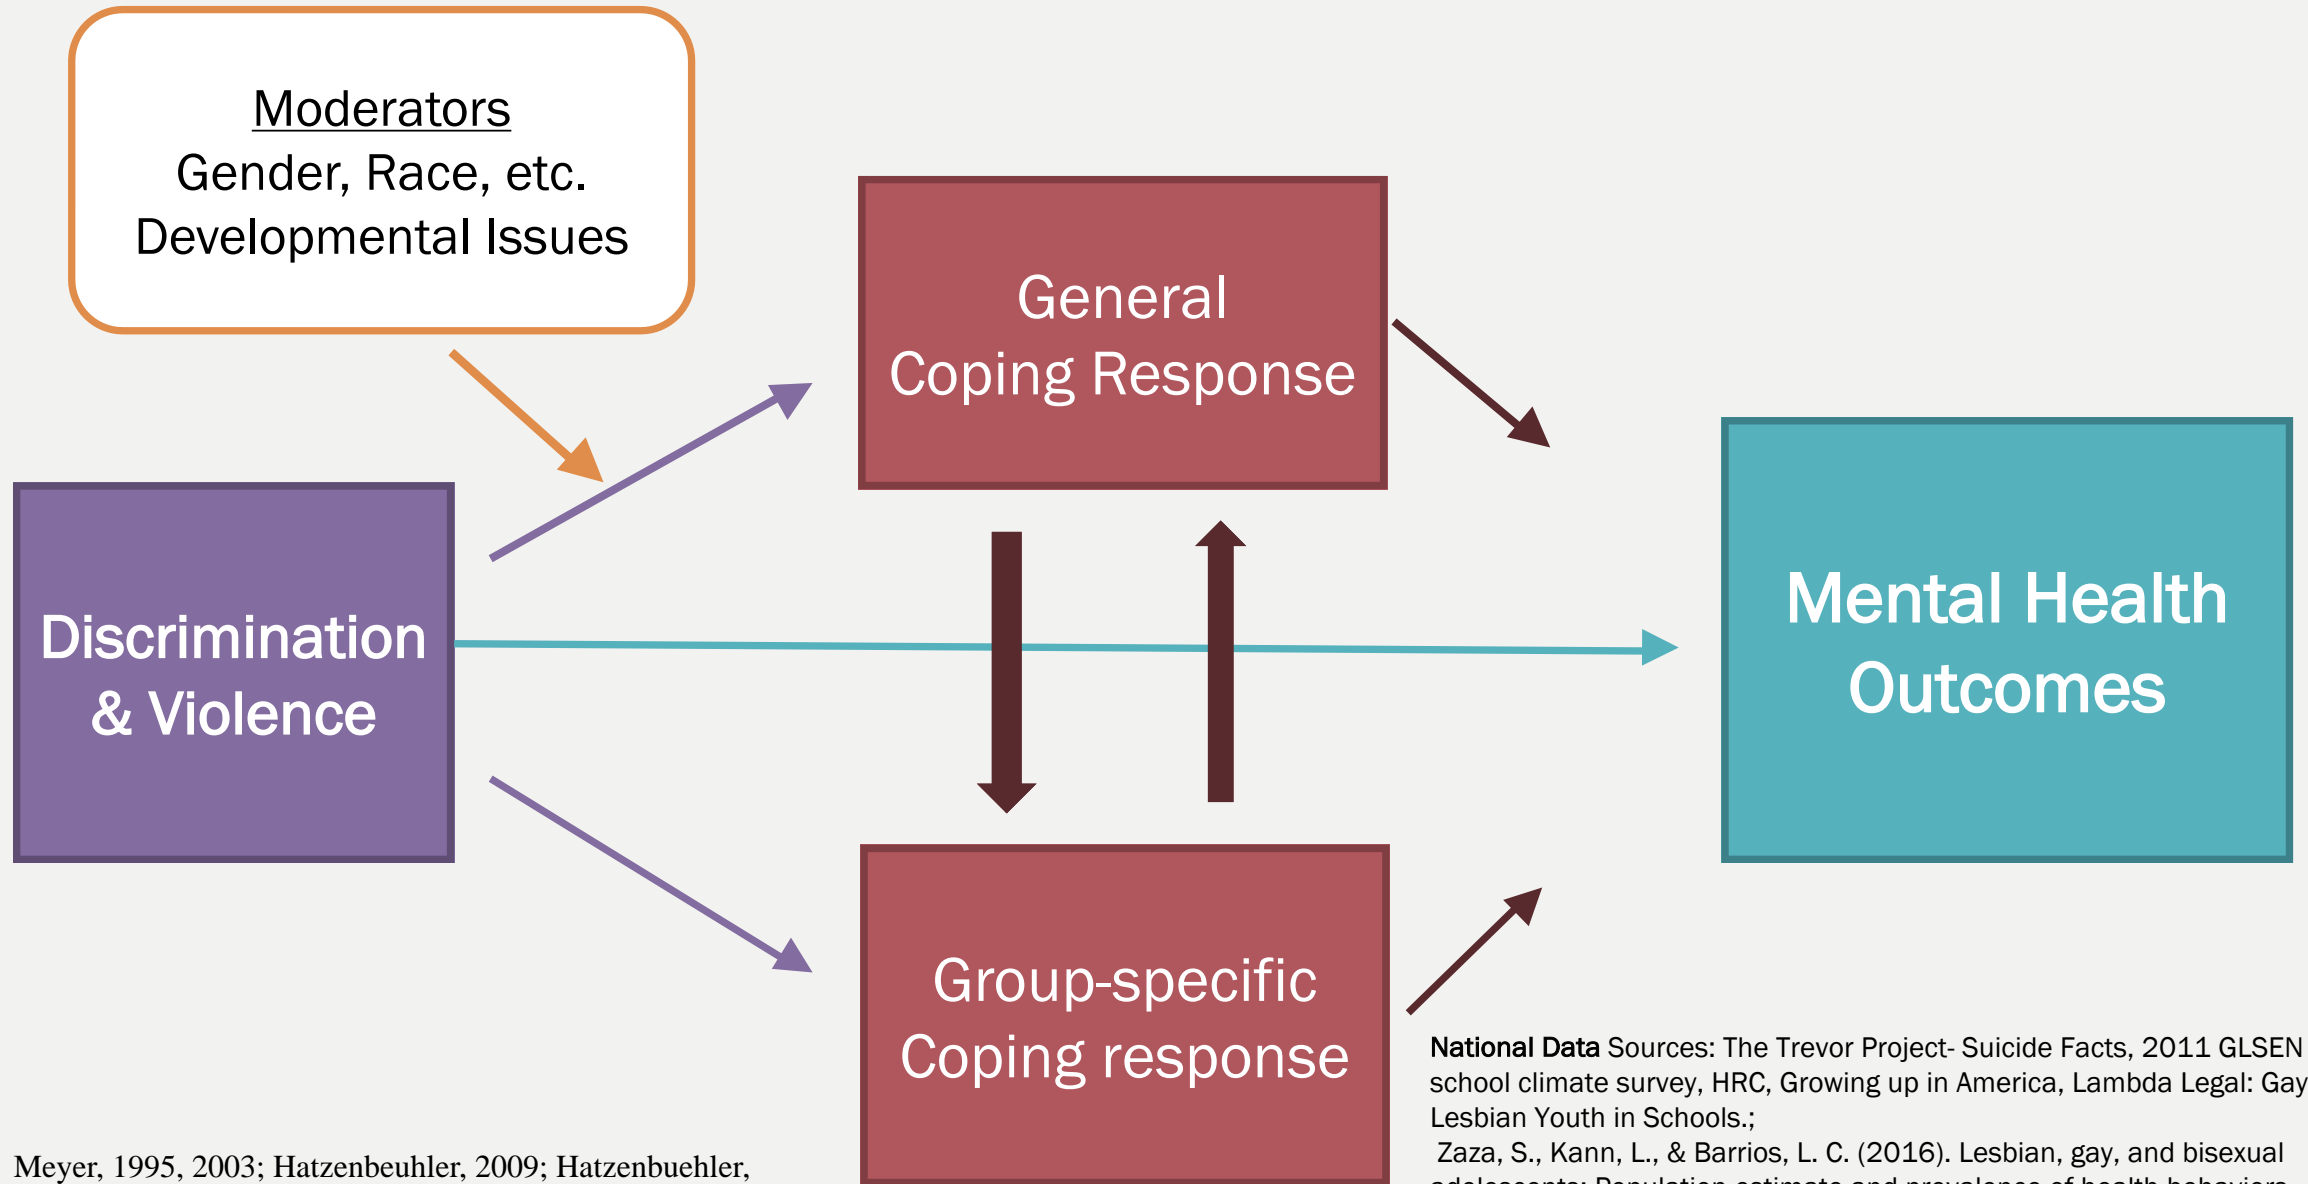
Moderators
Gender, Race, etc.
Developmental Issues

General
Coping Response

Discrimination
& Violence

Mental Health
Outcomes

Group-specific
Coping response

Meyer, 1995, 2003; Hatzenbeuhler, 2009; Hatzenbuehler,

National Data Sources: The Trevor Project- Suicide Facts, 2011 GLSEN school climate survey, HRC, Growing up in America, Lambda Legal: Gay Lesbian Youth in Schools.;
Zaza, S., Kann, L., & Barrios, L. C. (2016). Lesbian, gay, and bisexual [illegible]